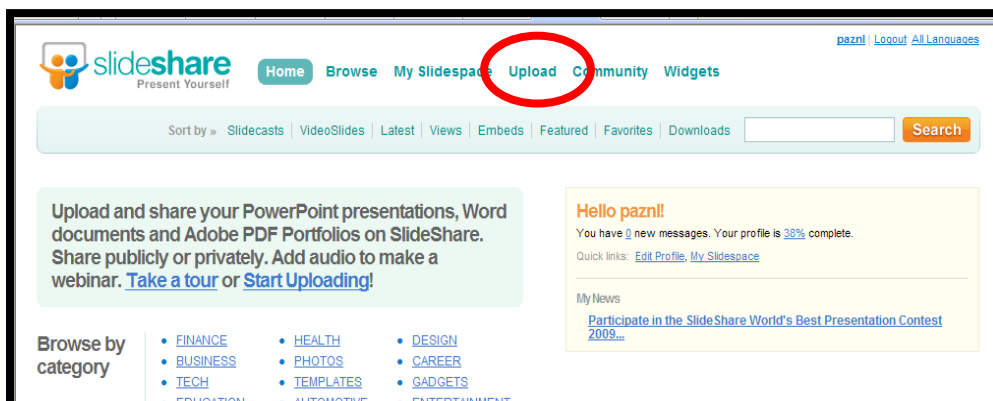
pazni | Logout All Languages

slideshare
Present Yourself

Home Browse My Slidespace Upload Community Widgets

Sort by » Slidecasts | VideoSlides | Latest | Views | Embeds | Featured | Favorites | Downloads

Search

Upload and share your PowerPoint presentations, Word documents and Adobe PDF Portfolios on SlideShare. Share publicly or privately. Add audio to make a webinar. Take a tour or Start Uploading!

Hello pazni!
You have 0 new messages. Your profile is 38% complete.
Quick links: Edit Profile, My Slidespace

My News
Participate in the SlideShare World's Best Presentation Contest 2009...

Browse by category

- FINANCE
- BUSINESS
- TECH
- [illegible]

- HEALTH
- PHOTOS
- TEMPLATES
- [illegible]

- DESIGN
- CAREER
- GADGETS
- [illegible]